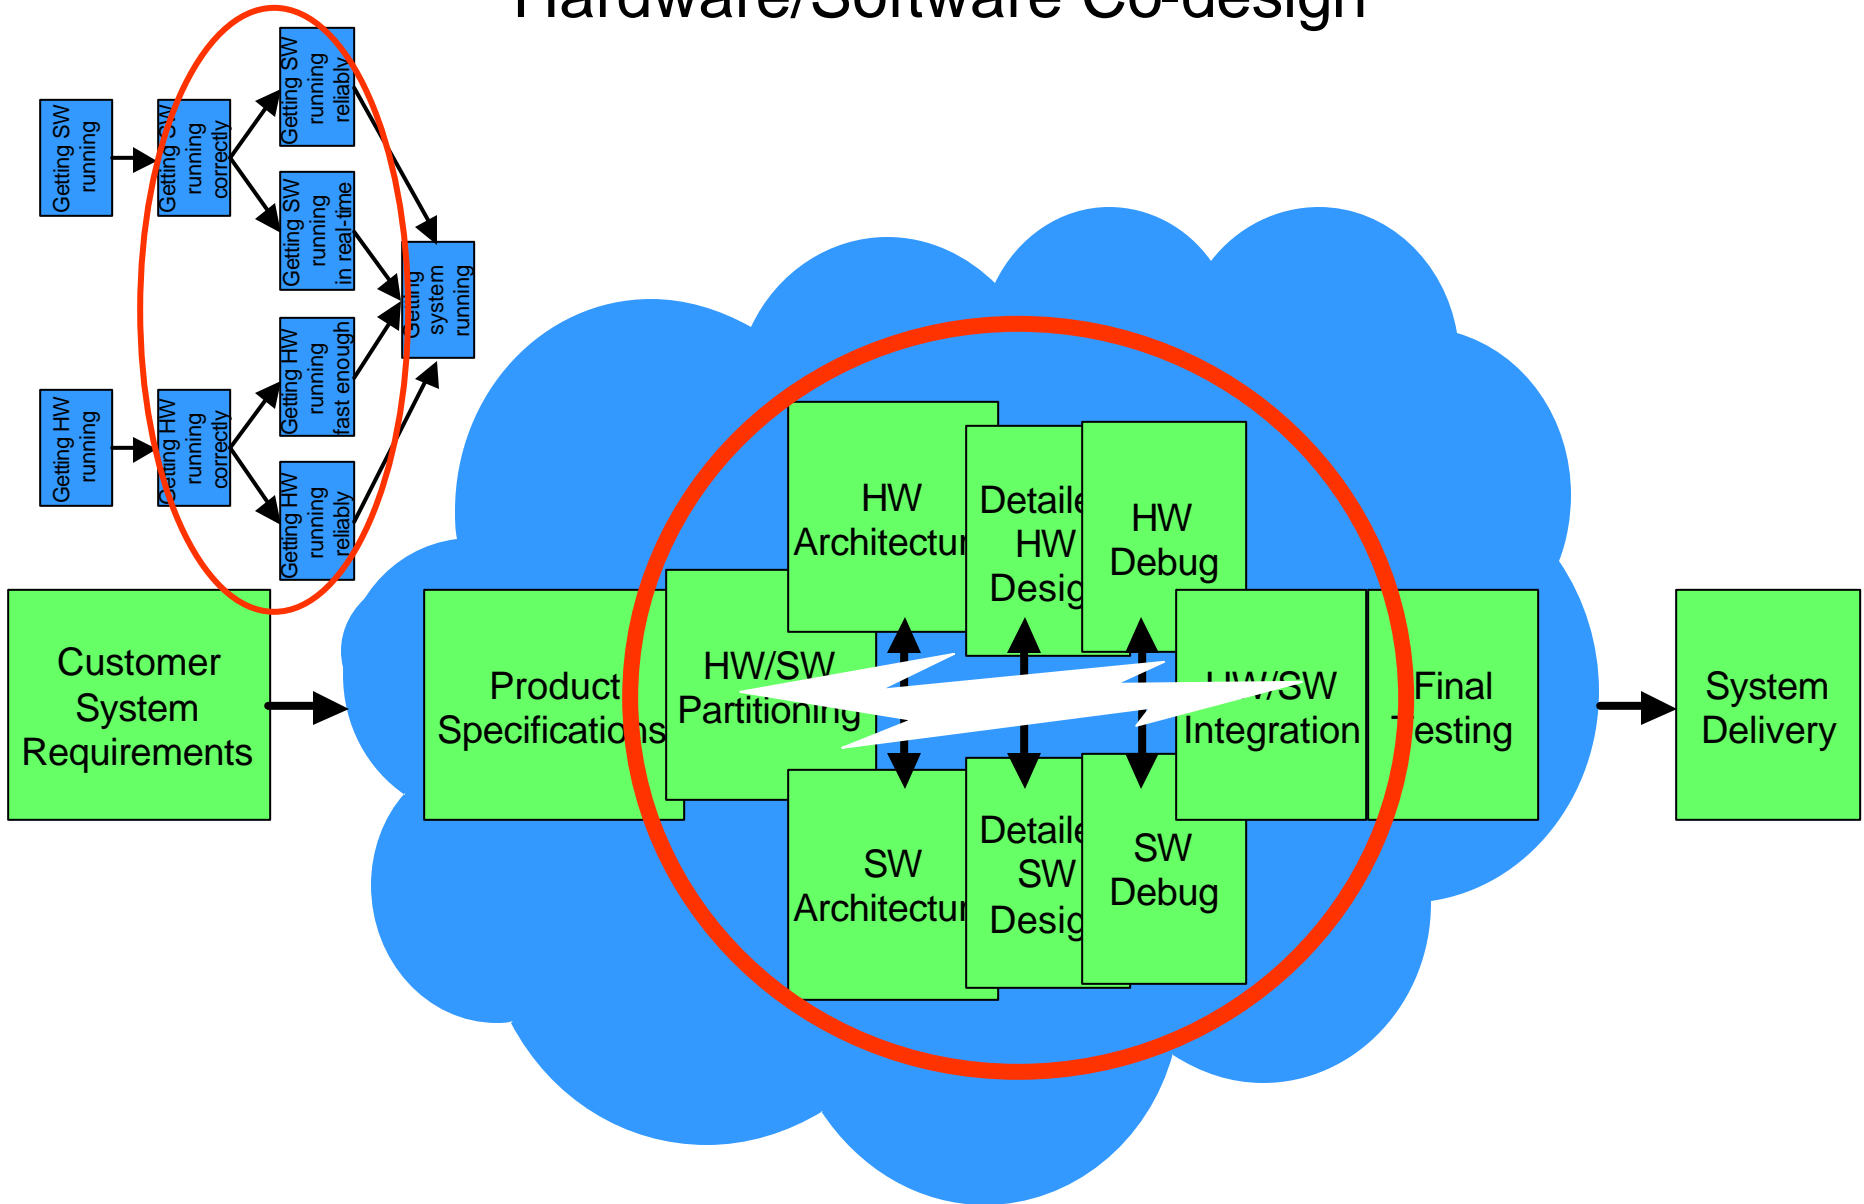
Hardware/Software Co-design

Getting SW running

Getting SW running correctly

Getting SW running reliably

Getting SW running in real-time

Getting system running

Getting HW running

Getting HW running correctly

Getting HW running fast enough

Getting HW running reliably

Customer System Requirements

Product Specifications

HW/SW Partitioning

HW Architectur

Detaile HW Desig

HW Debug

SW Architectur

Detaile SW Desig

SW Debug

HW/SW Integration

Final Testing

System Delivery